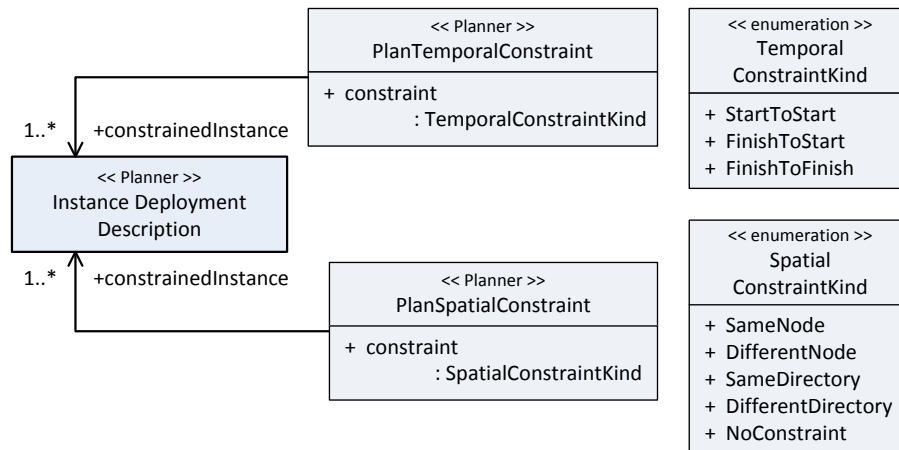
<< Planner >>
PlanTemporalConstraint

+ constraint
: TemporalConstraintKind

<< enumeration >>
Temporal
ConstraintKind

+ StartToStart
+ FinishToStart
+ FinishToFinish

1..*
+constrainedInstance

<< Planner >>
Instance Deployment
Description

1..*
+constrainedInstance

<< Planner >>
PlanSpatialConstraint

+ constraint
: SpatialConstraintKind

<< enumeration >>
Spatial
ConstraintKind

+ SameNode
+ DifferentNode
+ SameDirectory
+ DifferentDirectory
+ NoConstraint